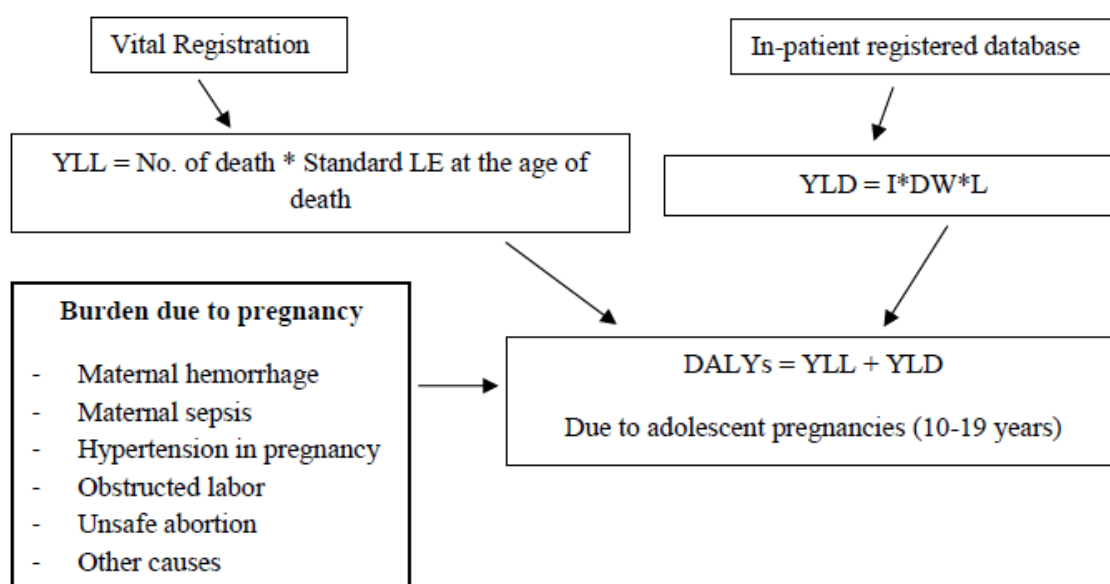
Vital Registration

In-patient registered database

YLL = No. of death * Standard LE at the age of death

YLD = I*DW*L

**Burden due to pregnancy**

- Maternal hemorrhage
- Maternal sepsis
- Hypertension in pregnancy
- Obstructed labor
- Unsafe abortion
- Other causes

DALYs = YLL + YLD

Due to adolescent pregnancies (10-19 years)